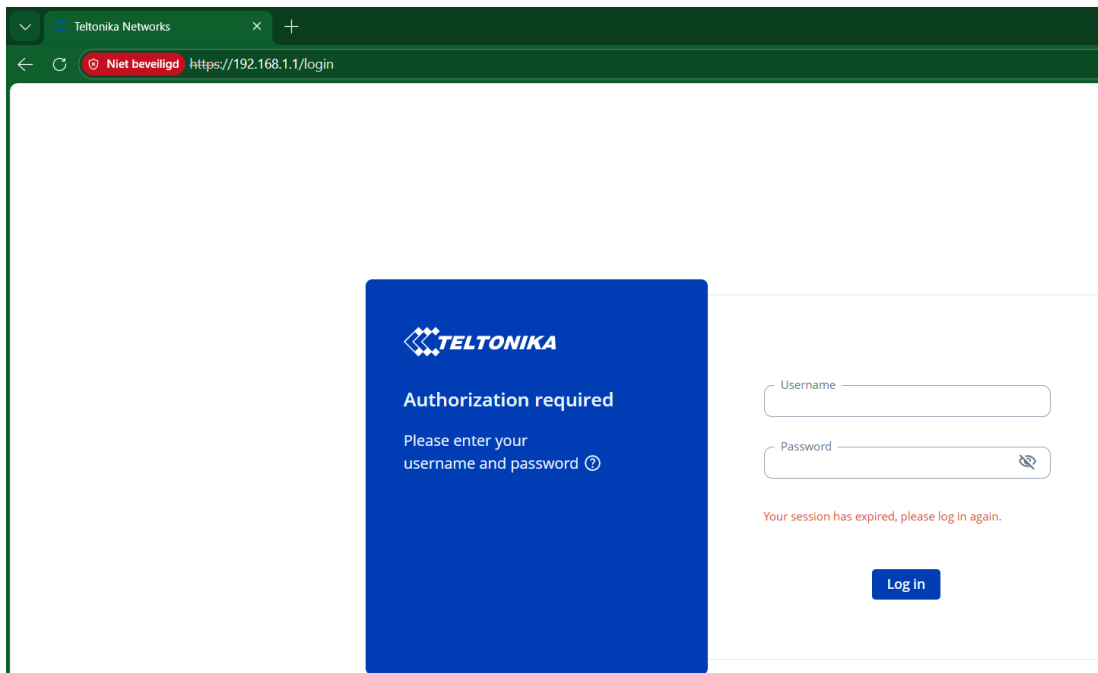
Teltonika Networks ×

Niet beveiligd https://192.168.1.1/login

TELTONIKA

Authorization required

Please enter your username and password

Username

Password

Your session has expired, please log in again.

Log in